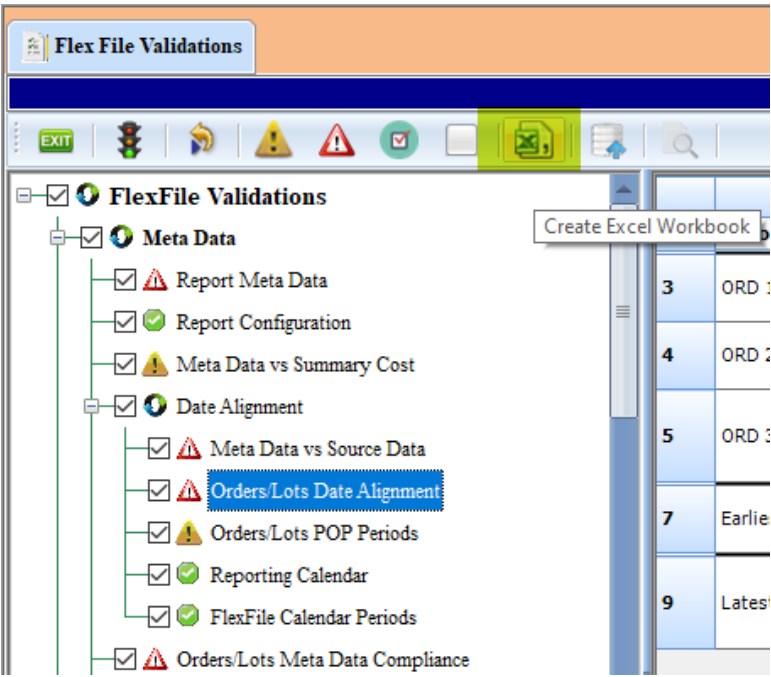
Flex File Validations

EXIT

Create Excel Workbook

FlexFile Validations
Meta Data
Report Meta Data
Report Configuration
Meta Data vs Summary Cost
Date Alignment
Meta Data vs Source Data
Orders/Lots Date Alignment
Orders/Lots POP Periods
Reporting Calendar
FlexFile Calendar Periods
Orders/Lots Meta Data Compliance

3 ORD 1
4 ORD 2
5 ORD 3
7 Earlie
9 Lates